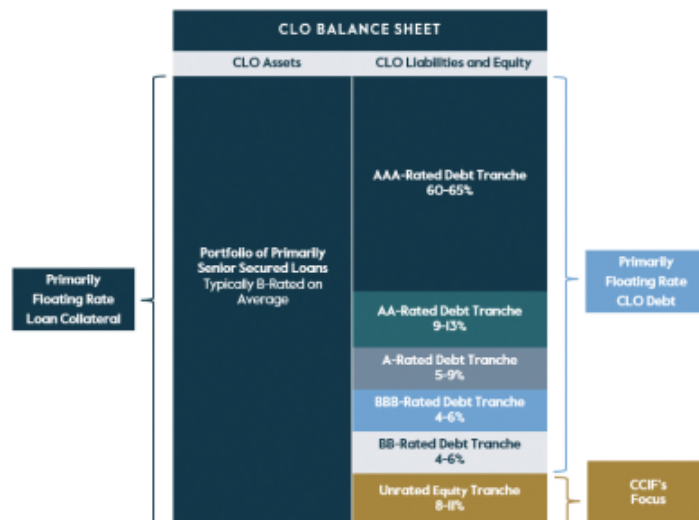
CLO BALANCE SHEET

CLO Assets

CLO Liabilities and Equity

Primarily Floating Rate Loan Collateral

Portfolio of Primarily Senior Secured Loans Typically B-Rated on Average

AAA-Rated Debt Tranche 60-65%

AA-Rated Debt Tranche 9-13%

A-Rated Debt Tranche 5-9%

BBB-Rated Debt Tranche 4-6%

BB-Rated Debt Tranche 4-6%

Unrated Equity Tranche 8-11%

Primarily Floating Rate CLO Debt

CCIF's Focus